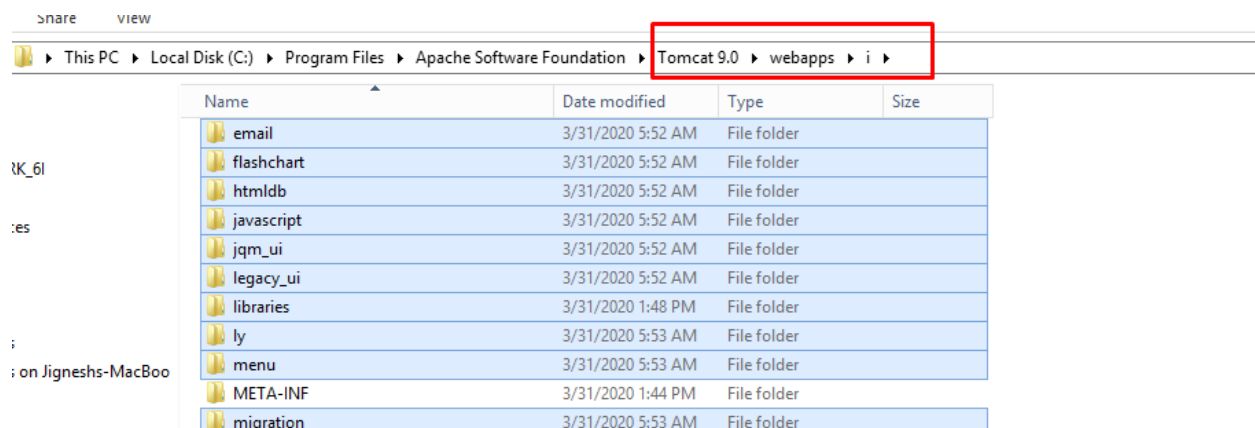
Share View

This PC ▸ Local Disk (C:) ▸ Program Files ▸ Apache Software Foundation ▸ Tomcat 9.0 ▸ webapps ▸ i ▸

RK_6I

:es

;

; on Jigneshs-MacBoo

| Name | Date modified | Type | Size |
|---|---|---|---|
| email | 3/31/2020 5:52 AM | File folder | |
| flashchart | 3/31/2020 5:52 AM | File folder | |
| htmldb | 3/31/2020 5:52 AM | File folder | |
| javascript | 3/31/2020 5:52 AM | File folder | |
| jqm_ui | 3/31/2020 5:52 AM | File folder | |
| legacy_ui | 3/31/2020 5:52 AM | File folder | |
| libraries | 3/31/2020 1:48 PM | File folder | |
| ly | 3/31/2020 5:53 AM | File folder | |
| menu | 3/31/2020 5:53 AM | File folder | |
| META-INF | 3/31/2020 1:44 PM | File folder | |
| migration | 3/31/2020 5:53 AM | File folder | |